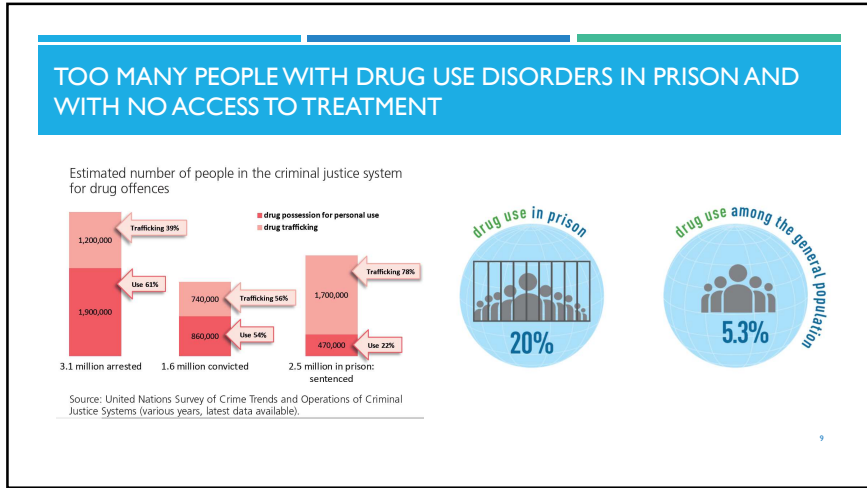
TOO MANY PEOPLE WITH DRUG USE DISORDERS IN PRISON AND WITH NO ACCESS TO TREATMENT

Estimated number of people in the criminal justice system for drug offences

drug possession for personal use
drug trafficking

| | | |
|---|---|---|
| 1,200,000 | 740,000 | 1,700,000 |
| 1,900,000 | 860,000 | 470,000 |

Trafficking 39%
Use 61%
Trafficking 56%
Use 54%
Trafficking 78%
Use 22%

3.1 million arrested
1.6 million convicted
2.5 million in prison: sentenced

Source: United Nations Survey of Crime Trends and Operations of Criminal Justice Systems (various years, latest data available).

drug use in prison
20%

drug use among the general population
5.3%

9